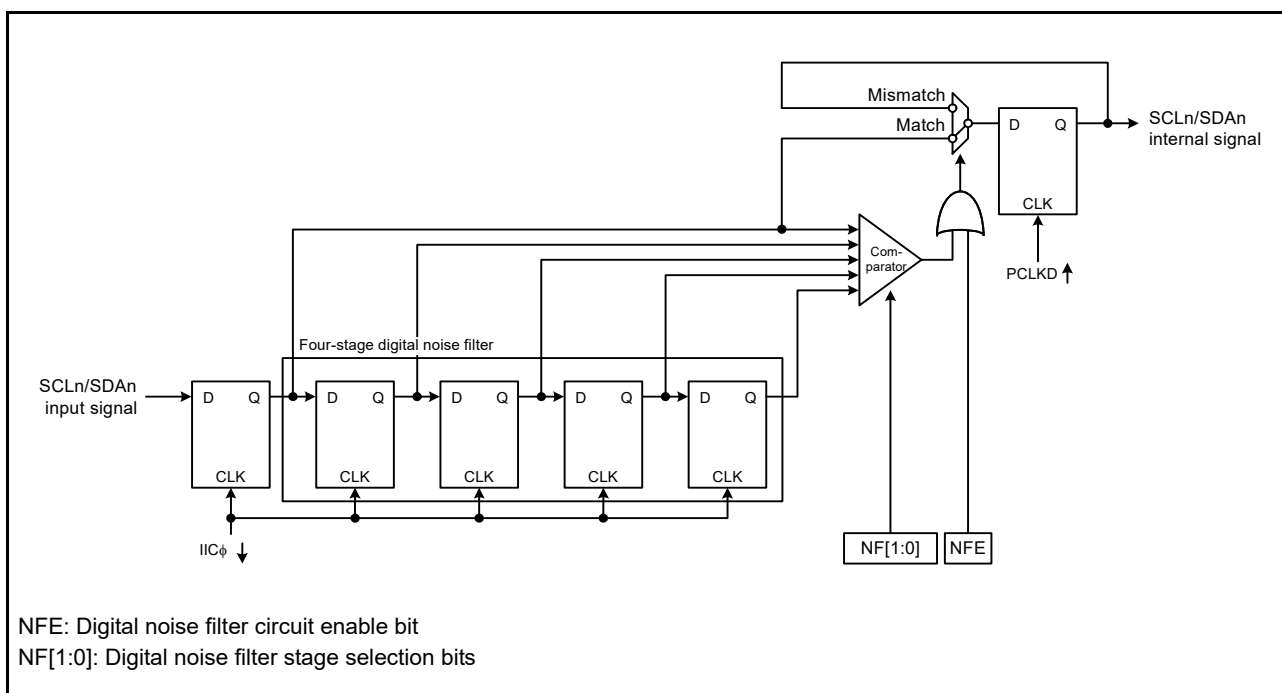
Mismatch
Match
D Q
CLK
SCLn/SDAn internal signal
Comparator
PCLKD
Four-stage digital noise filter
SCLn/SDAn input signal
D Q
CLK
D Q
CLK
D Q
CLK
D Q
CLK
D Q
CLK
IIC$\phi$
NF[1:0]
NFE

NFE: Digital noise filter circuit enable bit
NF[1:0]: Digital noise filter stage selection bits